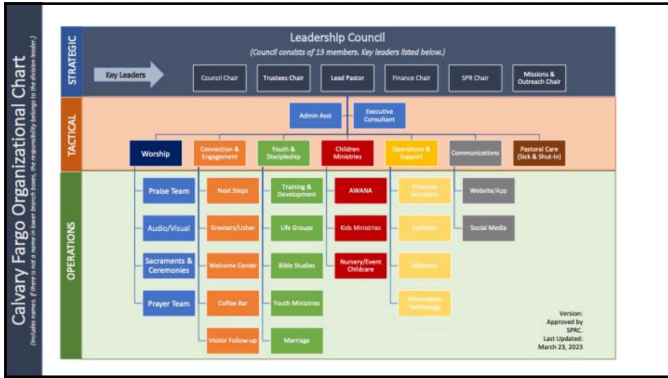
Calvary Fargo Organizational Chart
(Includes names. If there is not a name in lower branch boxes, the responsibility belongs to the division leader.)

STRATEGIC

Leadership Council
(Council consists of 13 members. Key leaders listed below.)

Key Leaders
Council Chair
Trustees Chair
Lead Pastor
Finance Chair
SPR Chair
Missions & Outreach Chair

TACTICAL

Admin Asst
Executive Consultant

Worship
Connection & Engagement
Youth & Discipleship
Children Ministries
Operations & Support
Communications
Pastoral Care (Sick & Shut-In)

OPERATIONS

Praise Team
Audio/Visual
Sacraments & Ceremonies
Prayer Team

Next Steps
Greeters/Usher
Welcome Center
Coffee Bar
Visitor Follow-up

Training & Development
Life Groups
Bible Studies
Youth Ministries
Marriage

AWANA
Kids Ministries
Nursery/Event Childcare

Financial Secretary
Facilities
Missions
Information Technology

Website/App
Social Media

Version:
Approved by SPRC.
Last Updated:
March 23, 2023